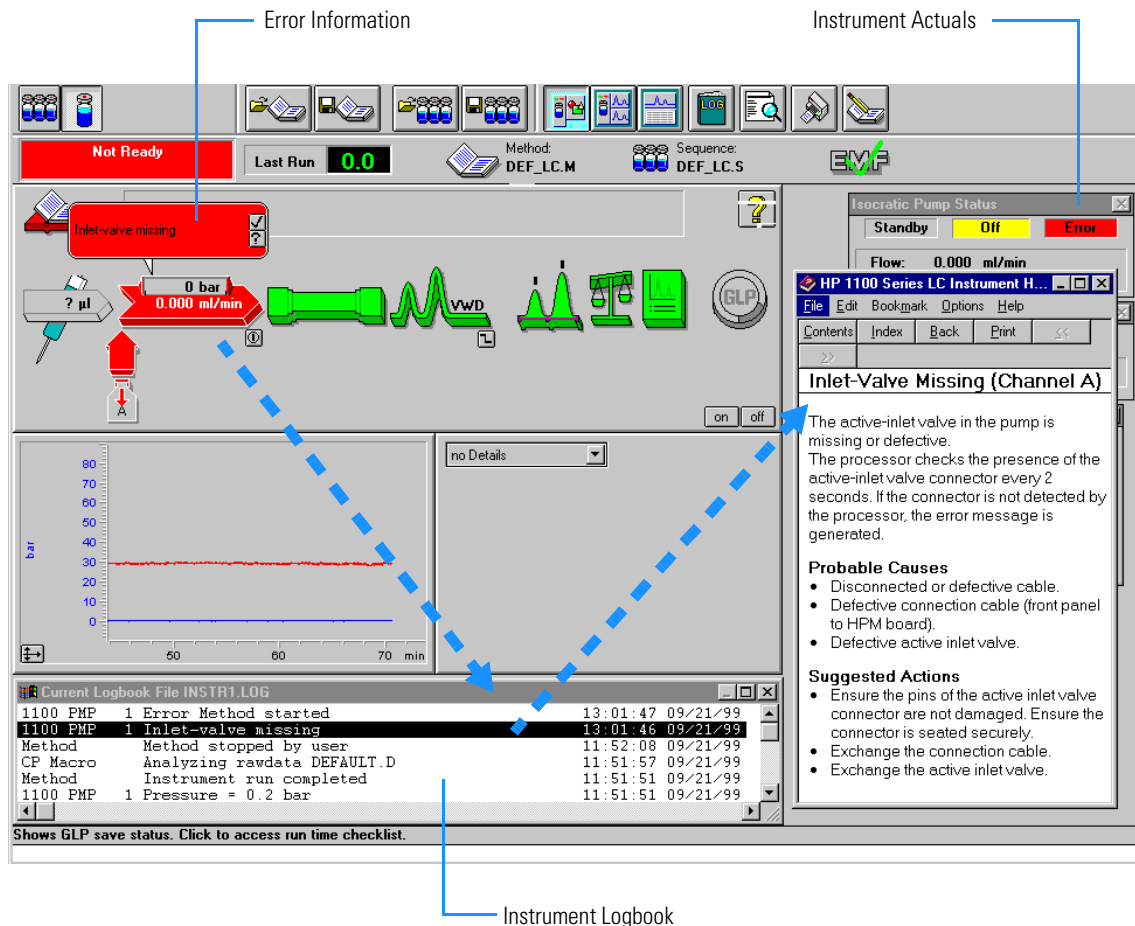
Error Information

Instrument Actuals

Not Ready

Last Run 0.0

Method: DEF_LC.M

Sequence: DEF_LC.S

EMF

Inlet-valve missing

? µl

0 bar
0.000 ml/min

A

VWD

GLP

on off

Isocratic Pump Status
Standby Off Error
Flow: 0.000 ml/min

HP 1100 Series LC Instrument H...
File Edit Bookmark Options Help
Contents Index Back Print << >>

Inlet-Valve Missing (Channel A)

The active-inlet valve in the pump is missing or defective.
The processor checks the presence of the active-inlet valve connector every 2 seconds. If the connector is not detected by the processor, the error message is generated.

Probable Causes
• Disconnected or defective cable.
• Defective connection cable (front panel to HPM board).
• Defective active inlet valve.

Suggested Actions
• Ensure the pins of the active inlet valve connector are not damaged. Ensure the connector is seated securely.
• Exchange the connection cable.
• Exchange the active inlet valve.

80
70
60
50
40
30
20
10
0
bar
50 60 70 min

no Details

Current Logbook File INSTR1.LOG

| | | | |
|---|---|---|---|
| 1100 PMP | 1 Error Method started | 13:01:47 | 09/21/99 |
| 1100 PMP | 1 Inlet-valve missing | 13:01:46 | 09/21/99 |
| Method | Method stopped by user | 11:52:08 | 09/21/99 |
| CP Macro | Analyzing rawdata DEFAULT.D | 11:51:57 | 09/21/99 |
| Method | Instrument run completed | 11:51:51 | 09/21/99 |
| 1100 PMP | 1 Pressure = 0.2 bar | 11:51:51 | 09/21/99 |

Shows GLP save status. Click to access run time checklist.

Instrument Logbook